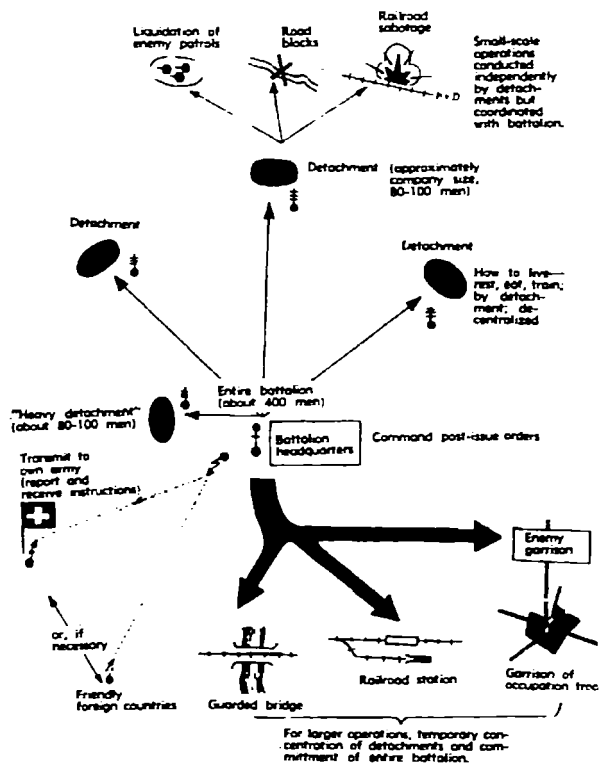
Liquidation of enemy patrols

Road blocks

Railroad sabotage

Small-scale operations conducted independently by detachments but coordinated with battalion.

Detachment (approximately company size, 80-100 men)

Detachment

Detachment

How to live—rest, eat, train; by detachment; decentralized

Entire battalion (about 400 men)

"Heavy detachment" (about 80-100 men)

Battalion headquarters

Command post-issue orders

Transmit to own army (report and receive instructions)

Enemy garrison

or, if necessary

Friendly foreign countries

Guarded bridge

Railroad station

Garrison of occupation tree

For larger operations, temporary concentration of detachments and commitment of entire battalion.